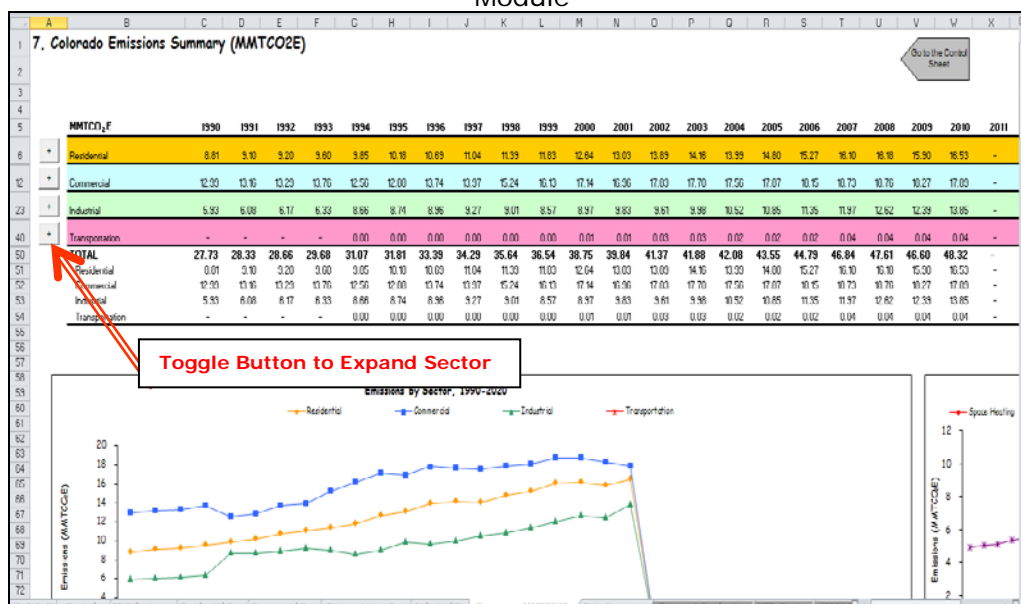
Module

7. Colorado Emissions Summary (MMTCO2E)

Go to the Control Sheet

| MMTCO$_2$E | 1990 | 1991 | 1992 | 1993 | 1994 | 1995 | 1996 | 1997 | 1998 | 1999 | 2000 | 2001 | 2002 | 2003 | 2004 | 2005 | 2006 | 2007 | 2008 | 2009 | 2010 | 2011 |
|---|---|---|---|---|---|---|---|---|---|---|---|---|---|---|---|---|---|---|---|---|---|---|
| Residential | 8.81 | 9.10 | 9.20 | 9.60 | 9.85 | 10.18 | 10.69 | 11.04 | 11.39 | 11.83 | 12.64 | 13.03 | 13.89 | 14.16 | 13.99 | 14.80 | 15.27 | 16.10 | 16.18 | 15.90 | 16.53 | - |
| Commercial | 12.93 | 13.16 | 13.29 | 13.76 | 12.56 | 12.00 | 13.74 | 13.97 | 15.24 | 16.13 | 17.14 | 16.96 | 17.03 | 17.70 | 17.56 | 17.07 | 10.15 | 10.73 | 10.76 | 10.27 | 17.03 | - |
| Industrial | 5.93 | 6.08 | 6.17 | 6.33 | 8.66 | 8.74 | 8.96 | 9.27 | 9.01 | 8.57 | 8.97 | 9.83 | 9.61 | 9.98 | 10.52 | 10.85 | 11.35 | 11.97 | 12.62 | 12.39 | 13.85 | - |
| Transportation | - | - | - | - | 0.00 | 0.00 | 0.00 | 0.00 | 0.00 | 0.00 | 0.01 | 0.01 | 0.03 | 0.03 | 0.02 | 0.02 | 0.02 | 0.04 | 0.04 | 0.04 | 0.04 | - |
| TOTAL | 27.73 | 28.33 | 28.66 | 29.68 | 31.07 | 31.81 | 33.39 | 34.29 | 35.64 | 36.54 | 38.75 | 39.84 | 41.37 | 41.88 | 42.08 | 43.55 | 44.79 | 46.84 | 47.61 | 46.60 | 48.32 | - |
| Residential | 8.81 | 9.10 | 9.20 | 9.60 | 9.85 | 10.18 | 10.69 | 11.04 | 11.39 | 11.83 | 12.64 | 13.03 | 13.89 | 14.16 | 13.99 | 14.80 | 15.27 | 16.10 | 16.18 | 15.90 | 16.53 | - |
| Commercial | 12.93 | 13.16 | 13.29 | 13.76 | 12.56 | 12.00 | 13.74 | 13.97 | 15.24 | 16.13 | 17.14 | 16.96 | 17.03 | 17.70 | 17.56 | 17.07 | 10.15 | 10.73 | 10.76 | 10.27 | 17.03 | - |
| Industrial | 5.93 | 6.08 | 6.17 | 6.33 | 8.66 | 8.74 | 8.96 | 9.27 | 9.01 | 8.57 | 8.97 | 9.83 | 9.61 | 9.98 | 10.52 | 10.85 | 11.35 | 11.97 | 12.62 | 12.39 | 13.85 | - |
| Transportation | - | - | - | - | 0.00 | 0.00 | 0.00 | 0.00 | 0.00 | 0.00 | 0.01 | 0.01 | 0.03 | 0.03 | 0.02 | 0.02 | 0.02 | 0.04 | 0.04 | 0.04 | 0.04 | - |

Toggle Button to Expand Sector

Emissions by Sector, 1990-2020

Residential Commercial Industrial Transportation

Emissions (MMTCO2E)

20 18 16 14 12 10 8 6 4

Space Heating

Emissions (MMTCO2E)

12 10 8 6 4 2